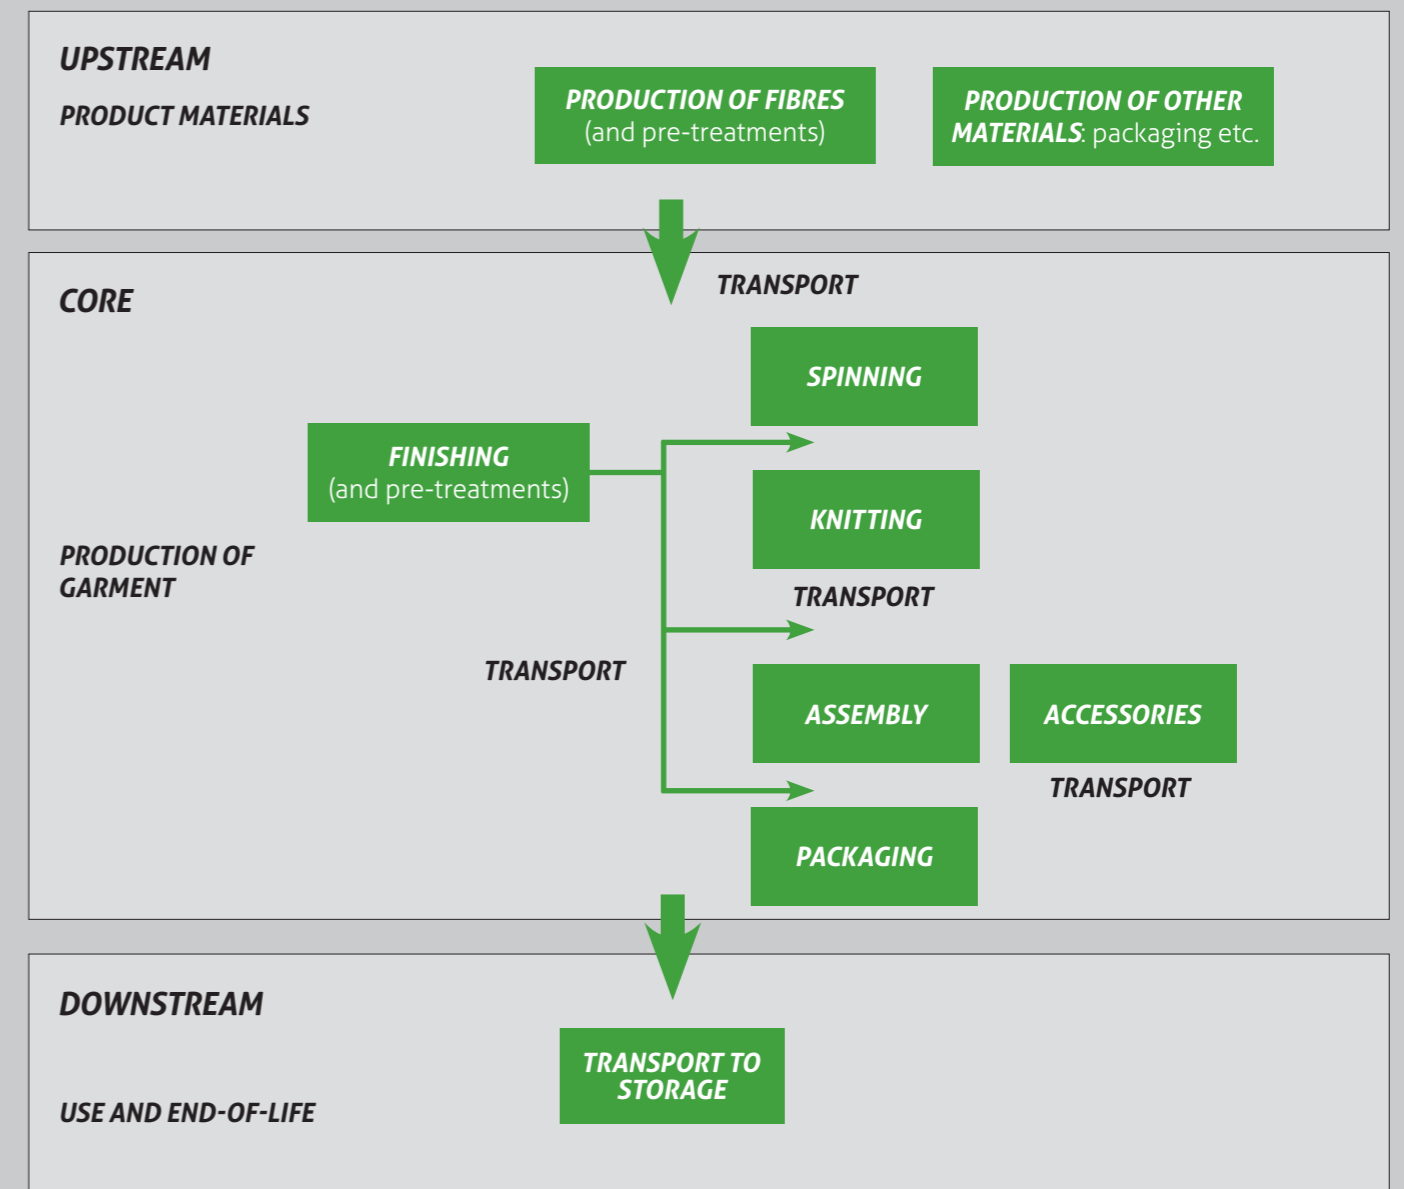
UPSTREAM

PRODUCT MATERIALS

PRODUCTION OF FIBRES (and pre-treatments)

PRODUCTION OF OTHER MATERIALS: packaging etc.

TRANSPORT

CORE

SPINNING

FINISHING (and pre-treatments)

KNITTING

PRODUCTION OF GARMENT

TRANSPORT

TRANSPORT

ASSEMBLY

ACCESSORIES

TRANSPORT

PACKAGING

DOWNSTREAM

USE AND END-OF-LIFE

TRANSPORT TO STORAGE